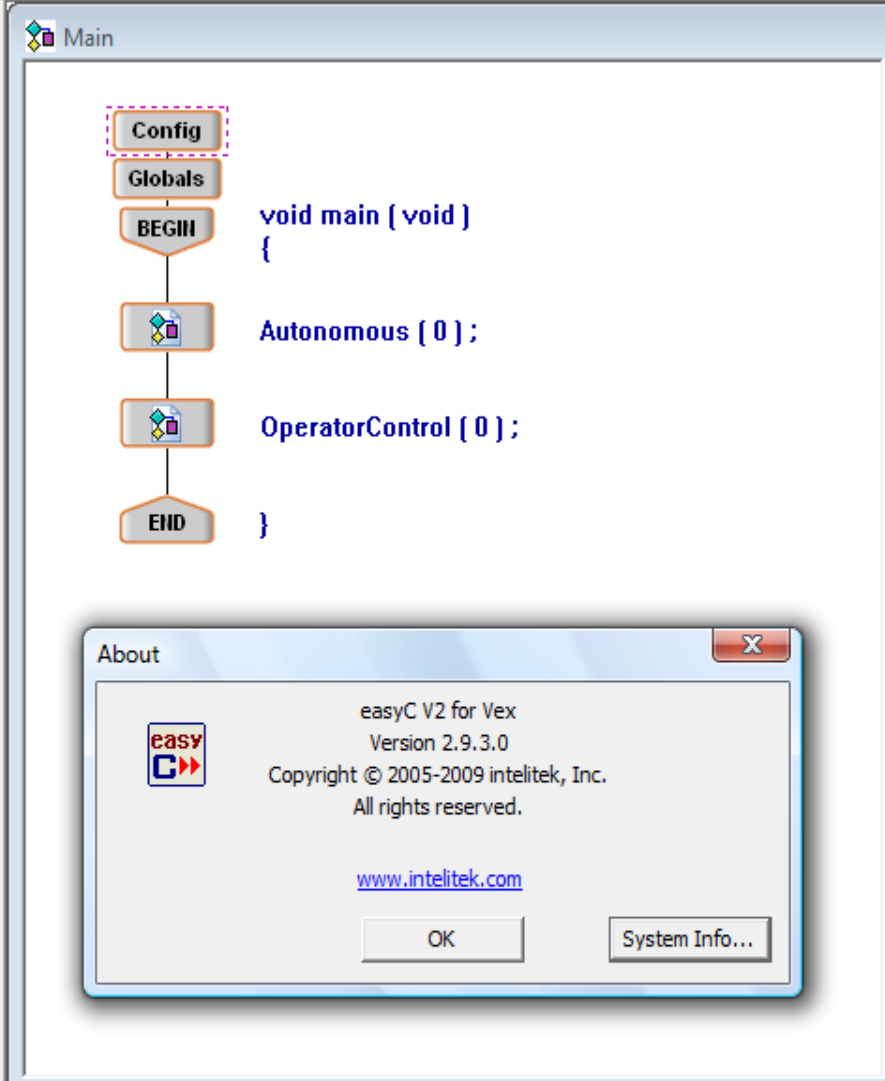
Main

Config

Globals

BEGIN

void main ( void )
{

Autonomous ( 0 ) ;

OperatorControl ( 0 ) ;

END

}

About

easy C

easyC V2 for Vex
Version 2.9.3.0
Copyright © 2005-2009 intelitek, Inc.
All rights reserved.

www.intelitek.com

OK

System Info...